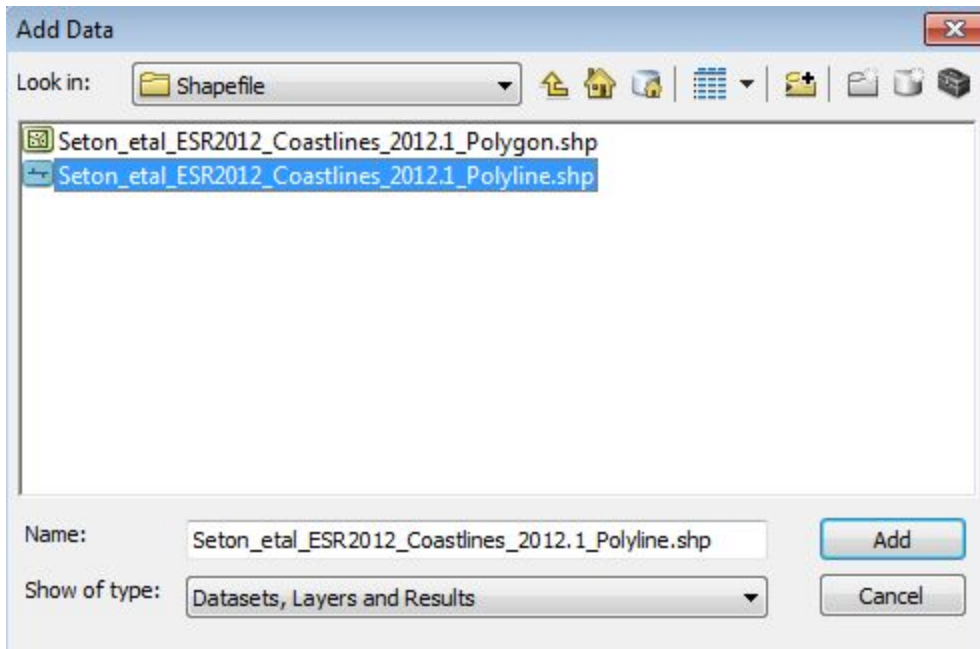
Add Data

Look in: Shapefile

Seton_etal_ESR2012_Coastlines_2012.1_Polygon.shp
Seton_etal_ESR2012_Coastlines_2012.1_Polyline.shp

Name: Seton_etal_ESR2012_Coastlines_2012.1_Polyline.shp
Add

Show of type: Datasets, Layers and Results
Cancel